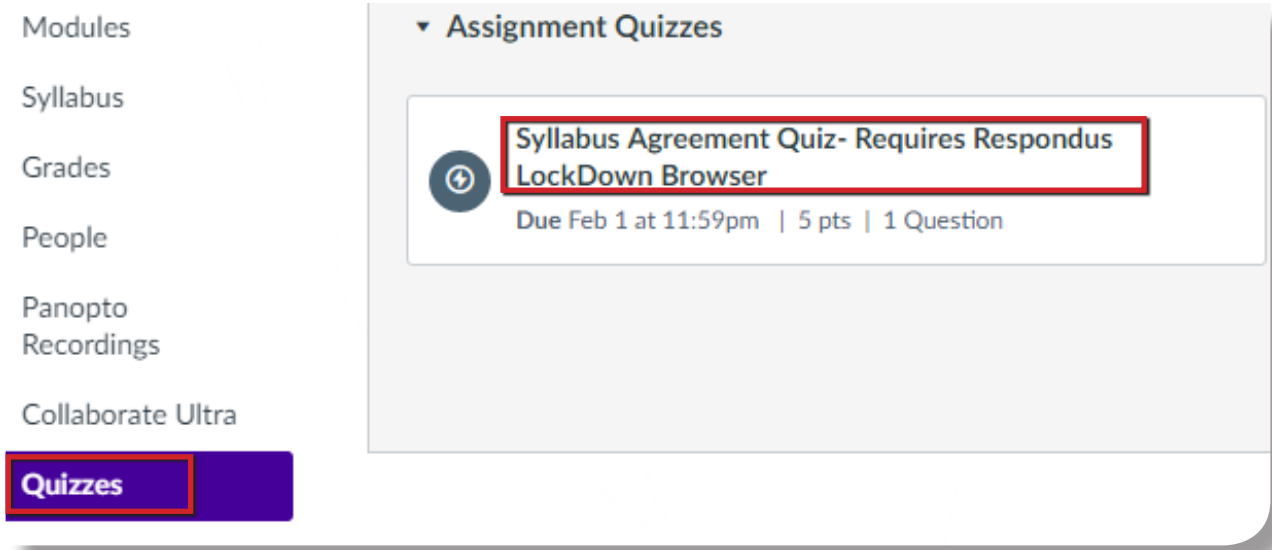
Modules

Syllabus

Grades

People

Panopto Recordings

Collaborate Ultra

Quizzes

Assignment Quizzes

Syllabus Agreement Quiz- Requires Respondus LockDown Browser

Due Feb 1 at 11:59pm | 5 pts | 1 Question